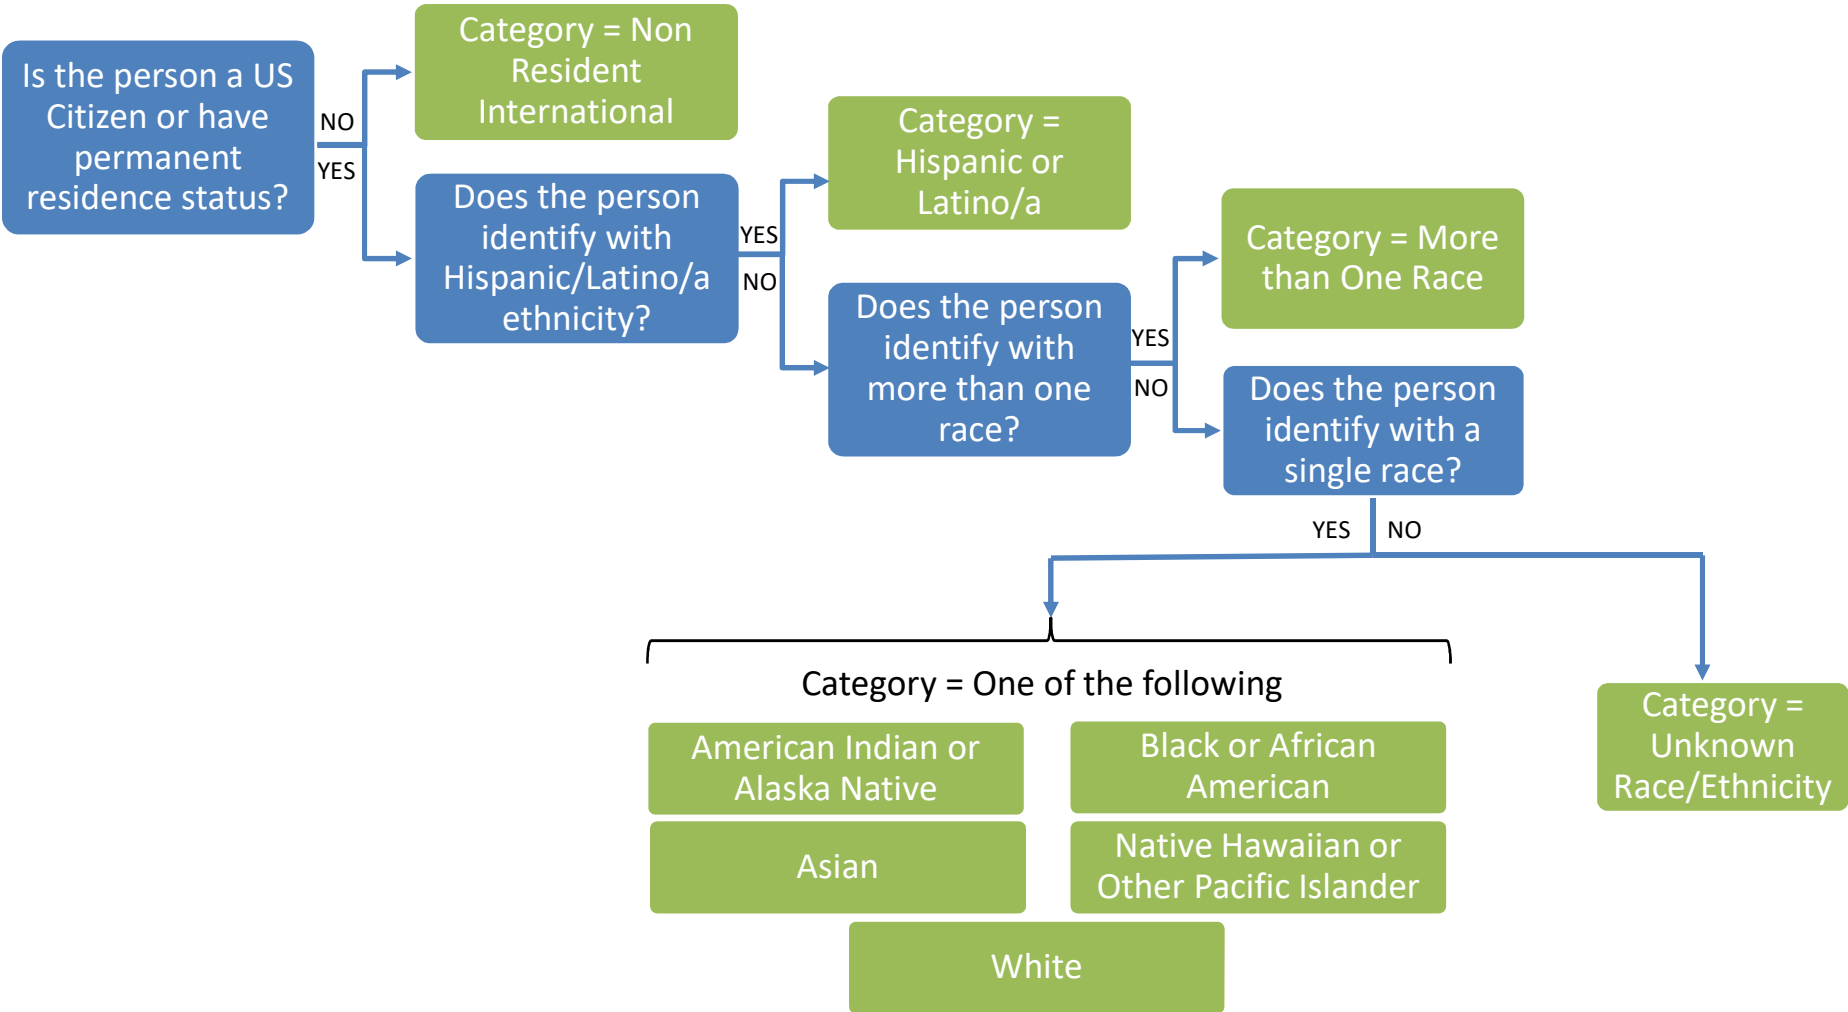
Is the person a US Citizen or have permanent residence status?

NO

YES

Category = Non Resident International

Does the person identify with Hispanic/Latino/a ethnicity?

YES

NO

Category = Hispanic or Latino/a

Does the person identify with more than one race?

YES

NO

Category = More than One Race

Does the person identify with a single race?

YES

NO

Category = One of the following

American Indian or Alaska Native

Black or African American

Asian

Native Hawaiian or Other Pacific Islander

White

Category = Unknown Race/Ethnicity